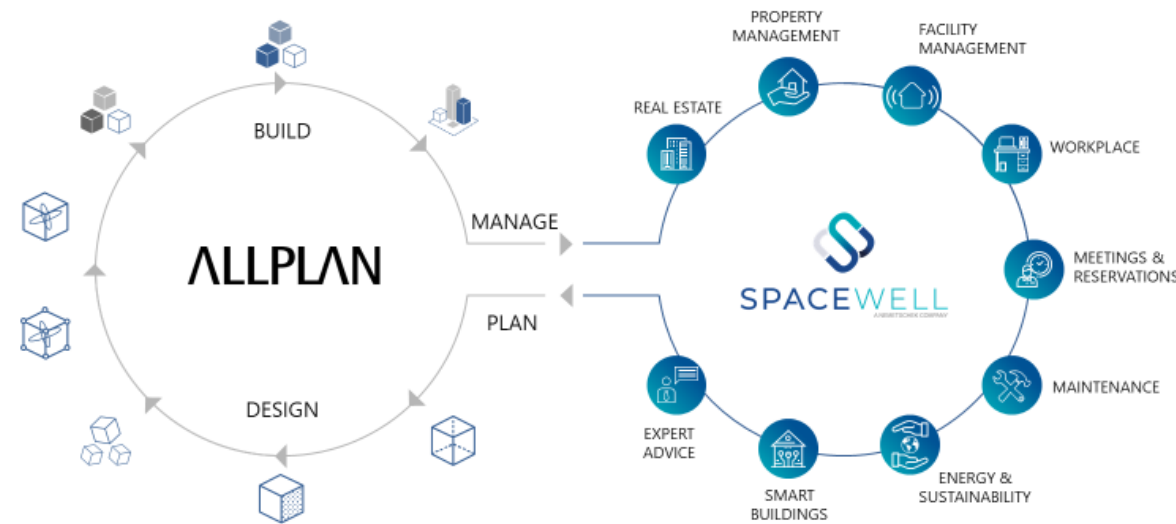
BUILD

ALLPLAN

DESIGN

MANAGE

PLAN

PROPERTY MANAGEMENT

FACILITY MANAGEMENT

REAL ESTATE

WORKPLACE

SPACEWELL
A NEMETSCHEK COMPANY

MEETINGS & RESERVATIONS

MAINTENANCE

EXPERT ADVICE

ENERGY & SUSTAINABILITY

SMART BUILDINGS